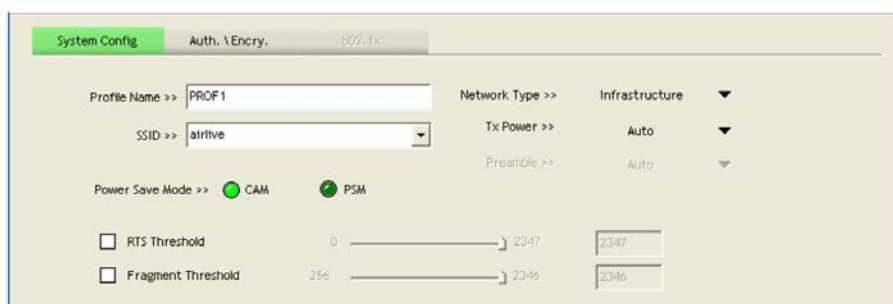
System Config | Auth. \ Encry. | 802.1x

Profile Name >> PROF1

SSID >> airlive

Network Type >> Infrastructure

Tx Power >> Auto

Preamble >> Auto

Power Save Mode >> CAM PSM

RTS Threshold 0 2347 2347

Fragment Threshold 256 2346 2346